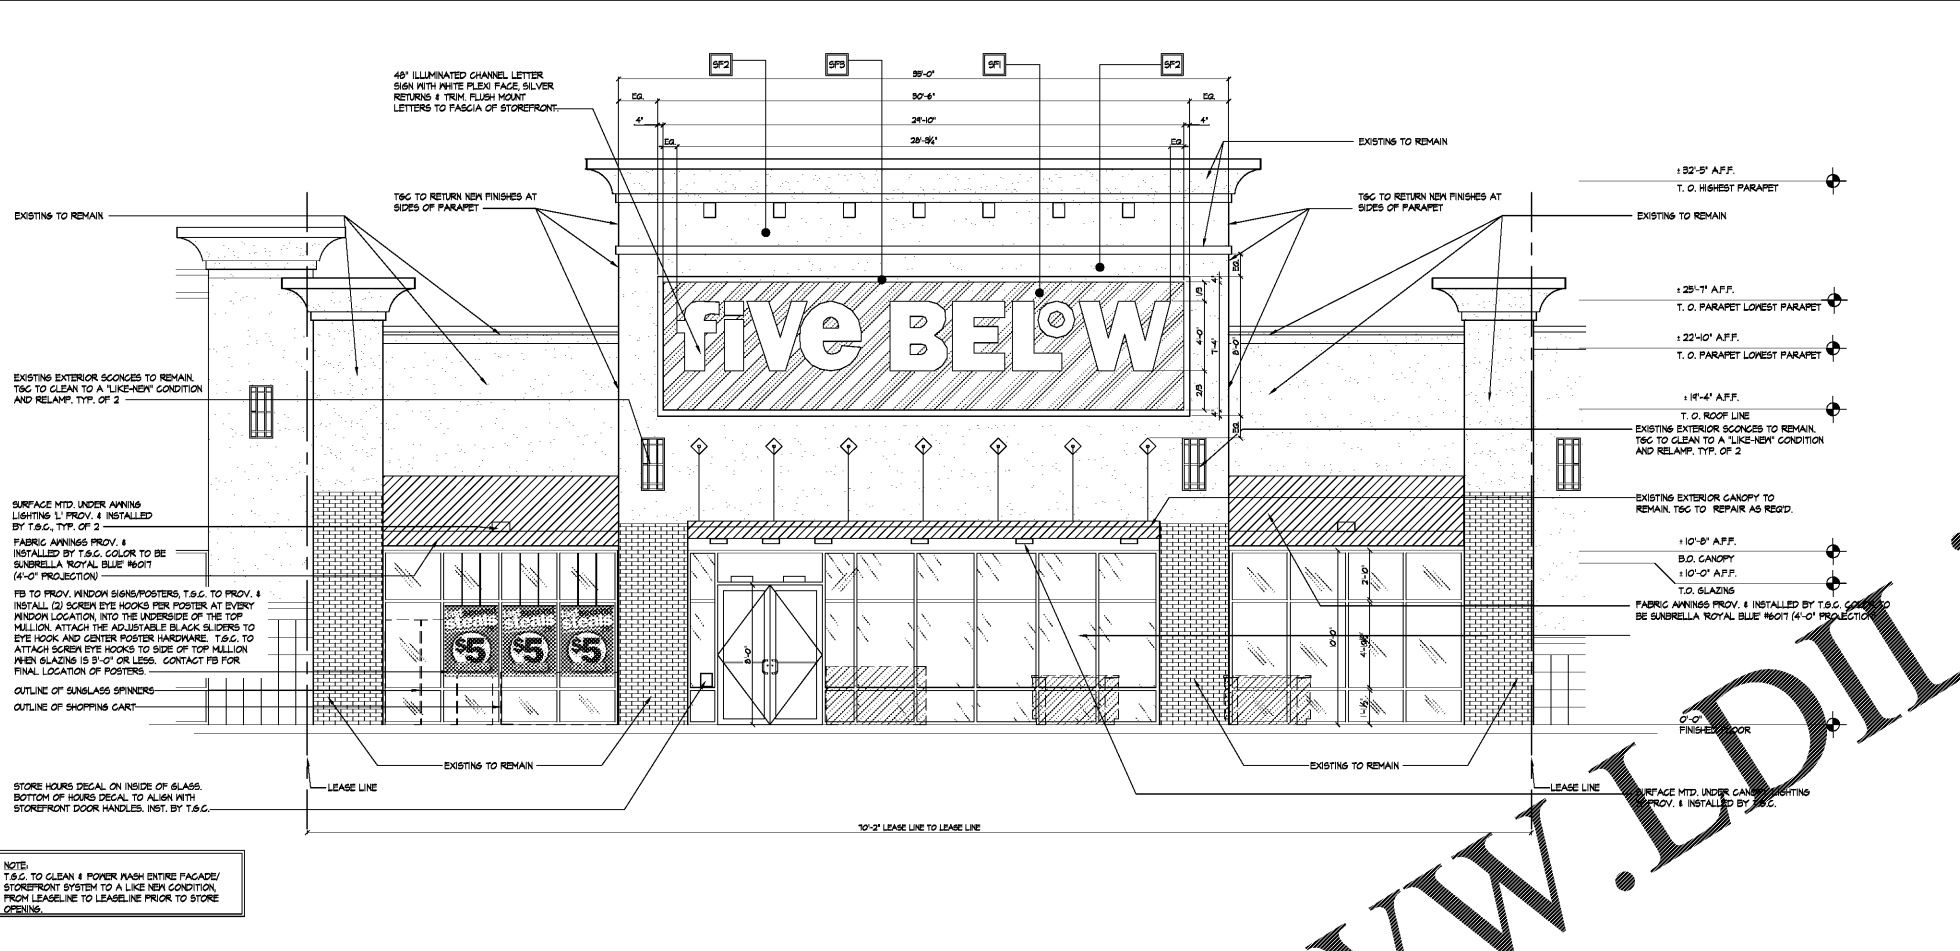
SF2

SF3

SF1

SF2

48" ILLUMINATED CHANNEL LETTER SIGN WITH WHITE PLEXI FACE, SILVER RETURNS & TRIM. FLUSH MOUNT LETTERS TO FASCIA OF STOREFRONT.

35'-0"

EQ.

30'-6"

EQ.

4"

29'-10"

4"

EQ.

28'-8¾"

EQ.

EXISTING TO REMAIN

± 32'-5" A.F.F.
T. O. HIGHEST PARAPET

TGC TO RETURN NEW FINISHES AT SIDES OF PARAPET

TGC TO RETURN NEW FINISHES AT SIDES OF PARAPET

EXISTING TO REMAIN

EXISTING TO REMAIN

± 25'-7" A.F.F.
T. O. PARAPET LOWEST PARAPET

± 22'-10" A.F.F.
T. O. PARAPET LOWEST PARAPET

five BELOW

1/3

4'-0"

7'-4"

8'-0"

2/3

EQ.

EQ.

EXISTING EXTERIOR SCONCES TO REMAIN. TGC TO CLEAN TO A "LIKE-NEW" CONDITION AND RELAMP. TYP. OF 2

± 19'-4" A.F.F.
T. O. ROOF LINE

EXISTING EXTERIOR SCONCES TO REMAIN. TGC TO CLEAN TO A "LIKE-NEW" CONDITION AND RELAMP. TYP. OF 2

SURFACE MTD. UNDER AWNING LIGHTING 'L' PROV. & INSTALLED BY T.S.C., TYP. OF 2

EXISTING EXTERIOR CANOPY TO REMAIN. TGC TO REPAIR AS REQ'D.

FABRIC AWNINGS PROV. & INSTALLED BY T.S.C. COLOR TO BE SUNBRELLA 'ROYAL BLUE' #6017 (4'-0" PROJECTION)

± 10'-8" A.F.F.
B.O. CANOPY
± 10'-0" A.F.F.
T.O. GLAZING

FB TO PROV. WINDOW SIGNS/POSTERS, T.S.C. TO PROV. & INSTALL (2) SCREW EYE HOOKS PER POSTER AT EVERY WINDOW LOCATION, INTO THE UNDERSIDE OF THE TOP MULLION. ATTACH THE ADJUSTABLE BLACK SLIDERS TO EYE HOOK AND CENTER POSTER HARDWARE. T.S.C. TO ATTACH SCREW EYE HOOKS TO SIDE OF TOP MULLION WHEN GLAZING IS 3'-0" OR LESS. CONTACT FB FOR FINAL LOCATION OF POSTERS.

FABRIC AWNINGS PROV. & INSTALLED BY T.S.C. COLOR TO BE SUNBRELLA 'ROYAL BLUE' #6017 (4'-0" PROJECTION)

steals $5

steals $5

steals $5

8'-0"

2'-0"

10'-0"

4'-0"

1'-6"

OUTLINE OF SUNGLASS SPINNERS

OUTLINE OF SHOPPING CART

0'-0"
FINISHED FLOOR

EXISTING TO REMAIN

EXISTING TO REMAIN

LEASE LINE

LEASE LINE

STORE HOURS DECAL ON INSIDE OF GLASS. BOTTOM OF HOURS DECAL TO ALIGN WITH STOREFRONT DOOR HANDLES. INST. BY T.S.C.

SURFACE MTD. UNDER CANOPY LIGHTING 'L' PROV. & INSTALLED BY T.S.C.

70'-2" LEASE LINE TO LEASE LINE

NOTE:
T.S.C. TO CLEAN & POWER WASH ENTIRE FACADE/ STOREFRONT SYSTEM TO A LIKE NEW CONDITION, FROM LEASELINE TO LEASELINE PRIOR TO STORE OPENING.

WWW.LDIL